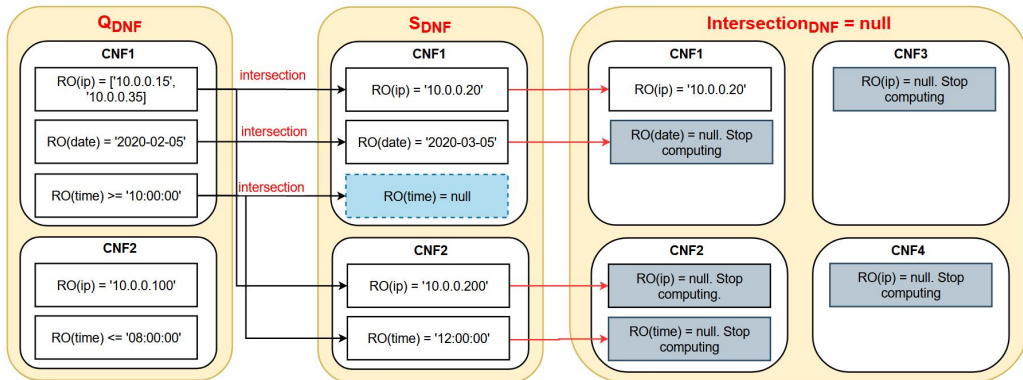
$Q_{DNF}$

CNF1

RO(ip) = ['10.0.0.15', '10.0.0.35]

RO(date) = '2020-02-05'

RO(time) >= '10:00:00'

CNF2

RO(ip) = '10.0.0.100'

RO(time) <= '08:00:00'

intersection

intersection

intersection

$S_{DNF}$

CNF1

RO(ip) = '10.0.0.20'

RO(date) = '2020-03-05'

RO(time) = null

CNF2

RO(ip) = '10.0.0.200'

RO(time) = '12:00:00'

$Intersection_{DNF}$ = null

CNF1

RO(ip) = '10.0.0.20'

RO(date) = null. Stop computing

CNF3

RO(ip) = null. Stop computing

CNF2

RO(ip) = null. Stop computing.

RO(time) = null. Stop computing

CNF4

RO(ip) = null. Stop computing